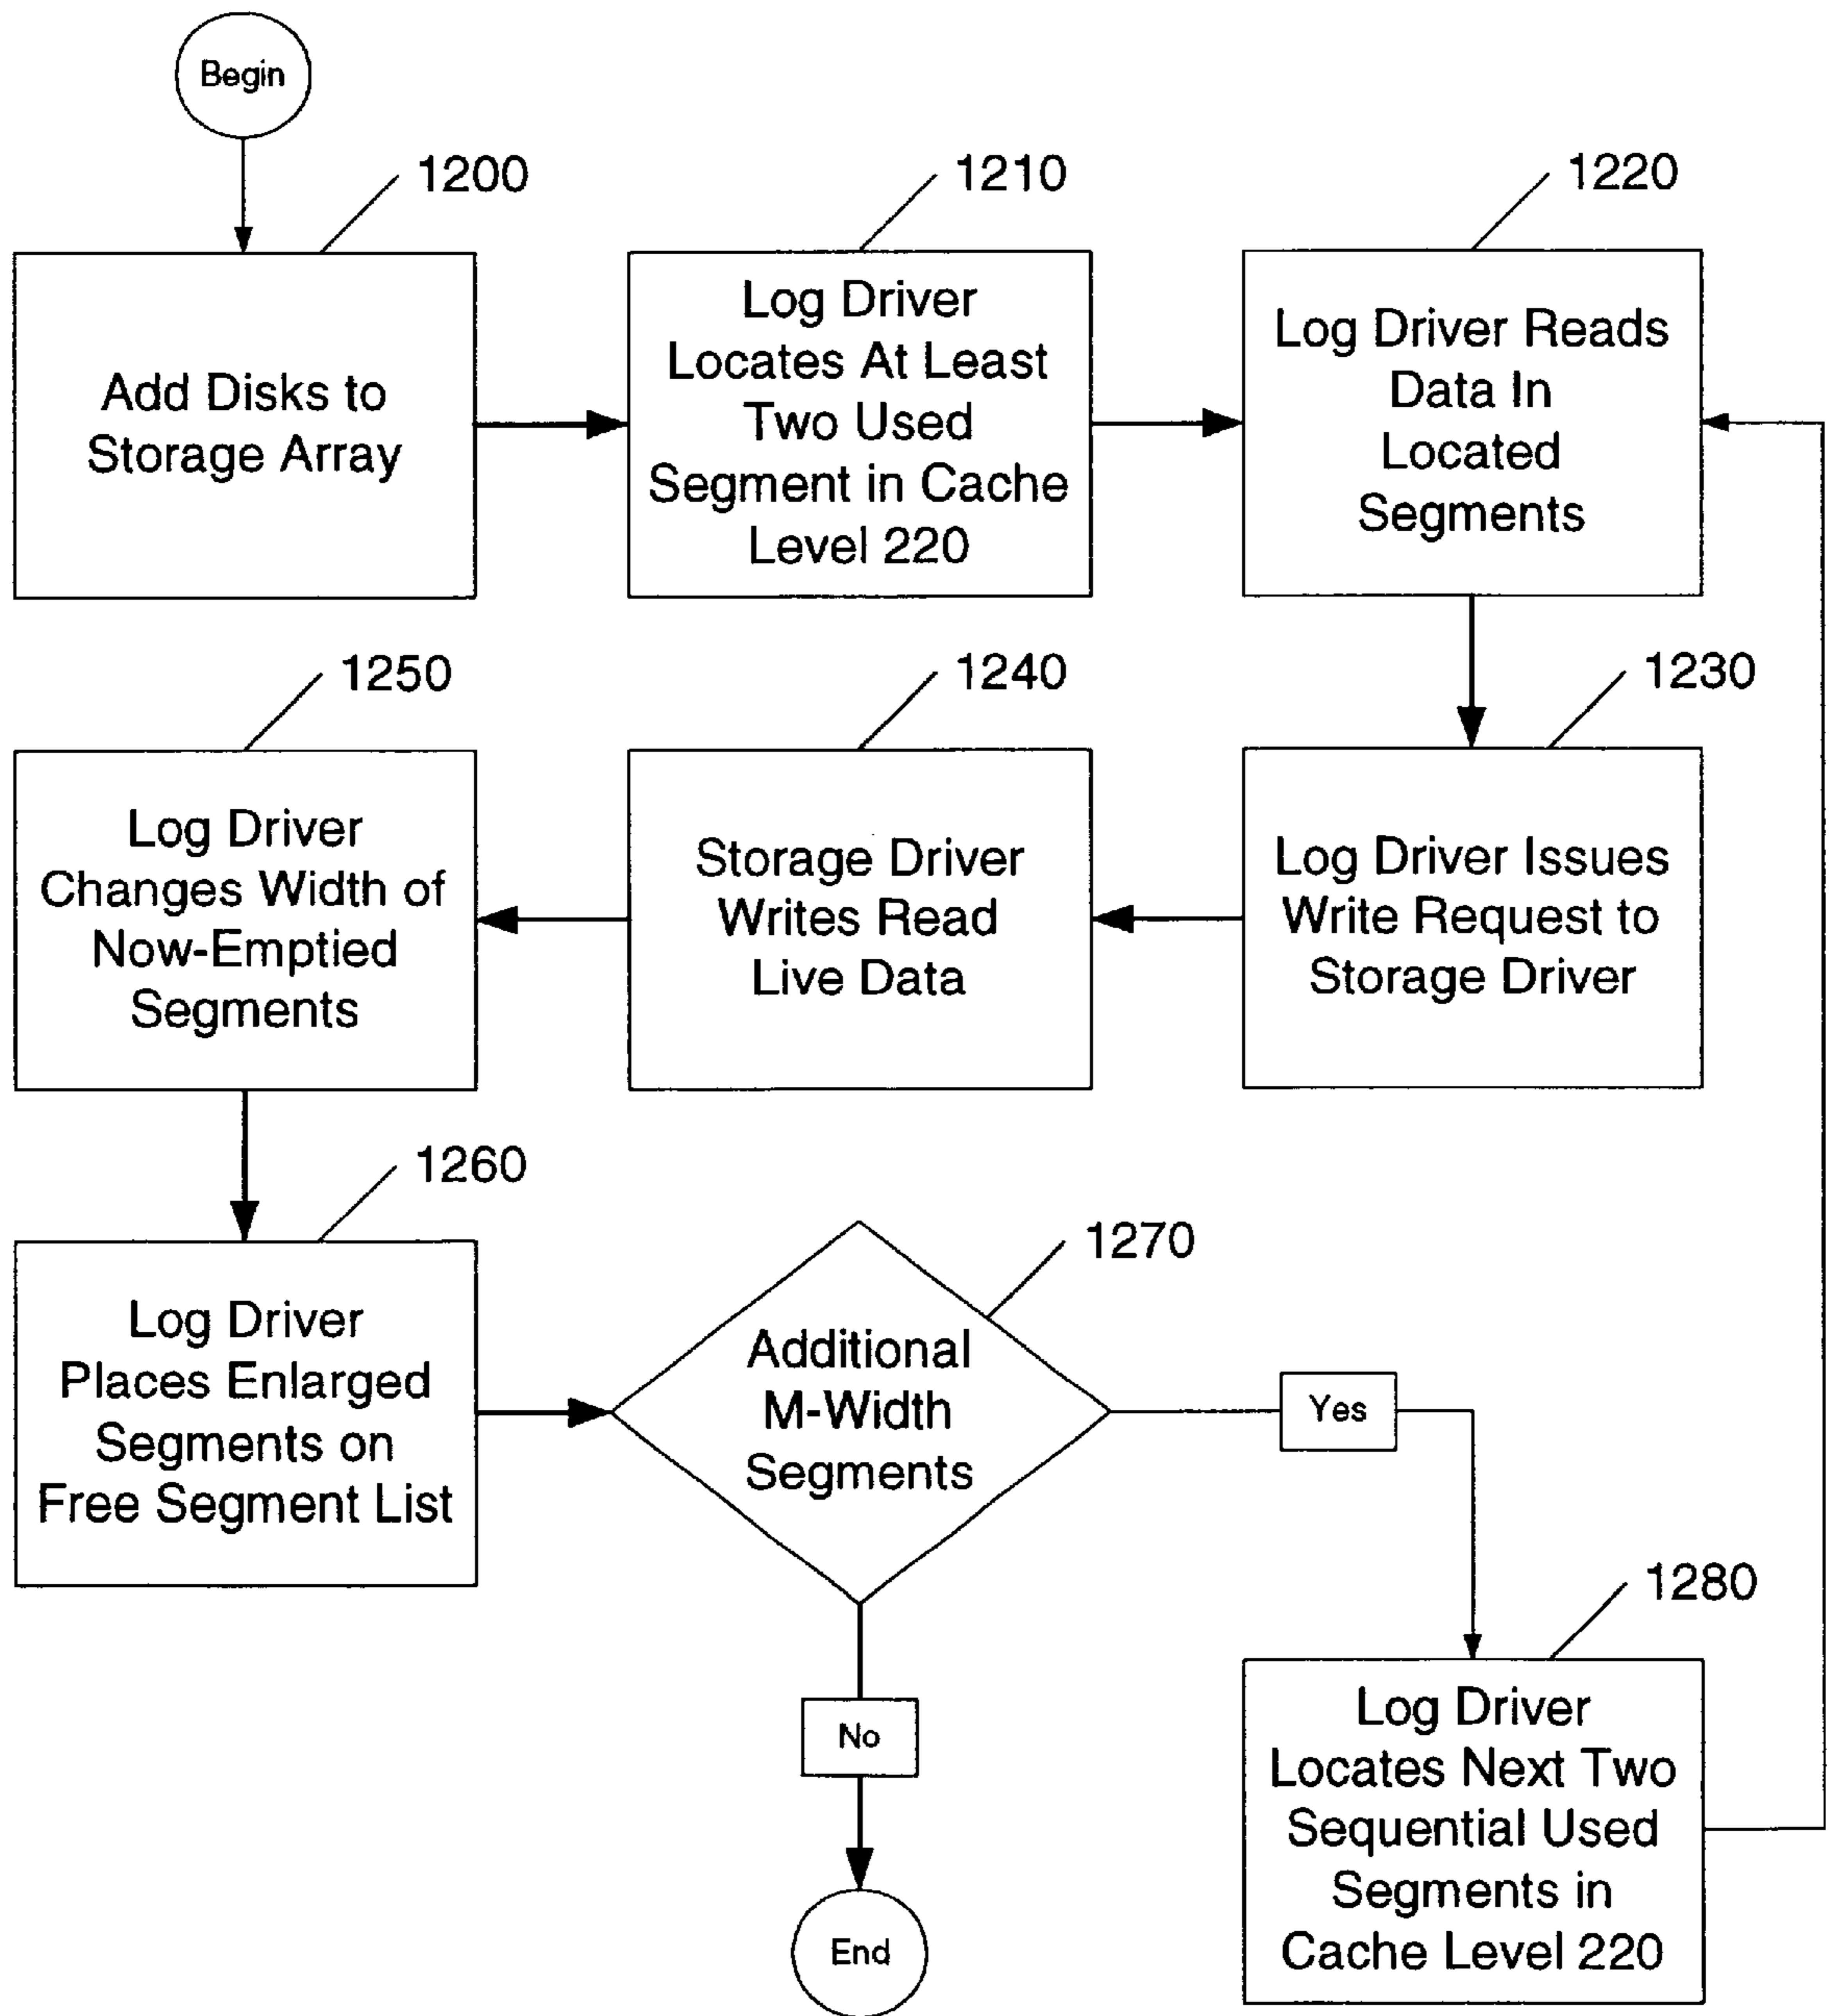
Begin

1200

Add Disks to Storage Array

1210

Log Driver Locates At Least Two Used Segment in Cache Level 220

1220

Log Driver Reads Data In Located Segments

1250

1240

1230

Log Driver Changes Width of Now-Emptied Segments

Storage Driver Writes Read Live Data

Log Driver Issues Write Request to Storage Driver

1260

1270

Log Driver Places Enlarged Segments on Free Segment List

Additional M-Width Segments

Yes

1280

No

Log Driver Locates Next Two Sequential Used Segments in Cache Level 220

End